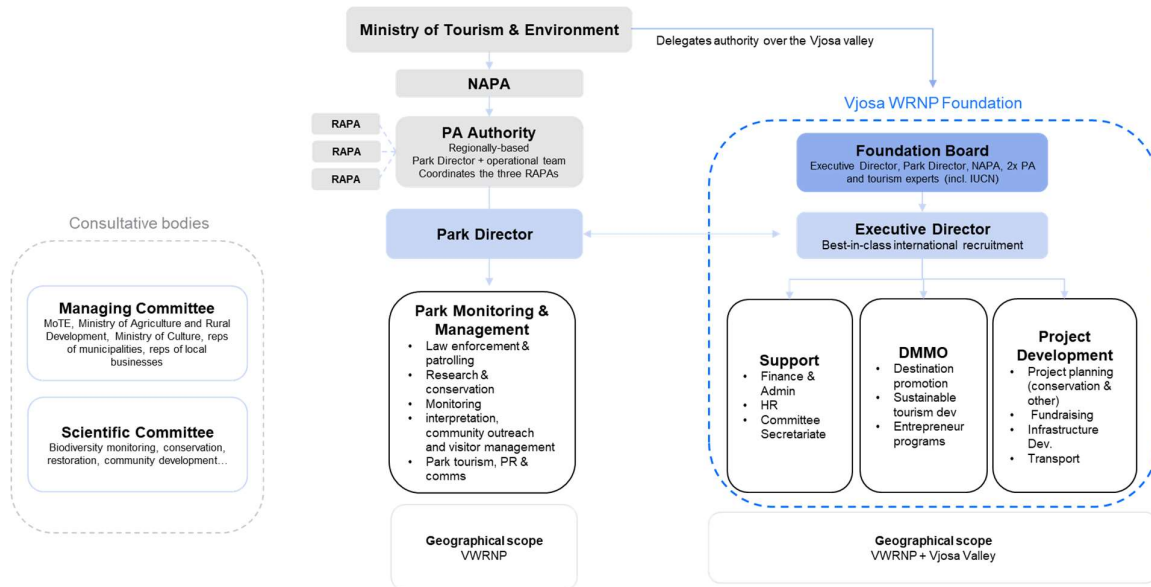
Ministry of Tourism & Environment

Delegates authority over the Vjosa valley

NAPA

Vjosa WRNP Foundation

RAPA

RAPA

RAPA

PA Authority
Regionally-based
Park Director + operational team
Coordinates the three RAPAs

Foundation Board
Executive Director, Park Director, NAPA, 2x PA and tourism experts (incl. IUCN)

Consultative bodies

Park Director

Executive Director
Best-in-class international recruitment

Managing Committee
MoTE, Ministry of Agriculture and Rural Development, Ministry of Culture, reps of municipalities, reps of local businesses

Scientific Committee
Biodiversity monitoring, conservation, restoration, community development…

Park Monitoring & Management
- Law enforcement & patrolling
- Research & conservation
- Monitoring interpretation, community outreach and visitor management
- Park tourism, PR & comms

Support
- Finance & Admin
- HR
- Committee Secretariate

DMMO
- Destination promotion
- Sustainable tourism dev
- Entrepreneur programs

Project Development
- Project planning (conservation & other)
- Fundraising
- Infrastructure Dev.
- Transport

Geographical scope
VWRNP

Geographical scope
VWRNP + Vjosa Valley